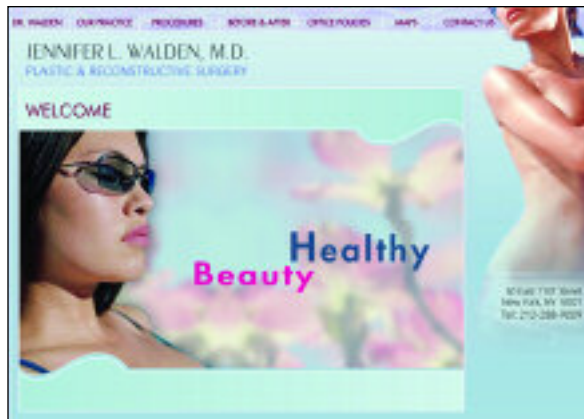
DR. WALDEN OUR PRACTICE PROCEDURES BEFORE & AFTER OFFICE POLICIES MAPS CONTACT US

JENNIFER L. WALDEN, M.D.
PLASTIC & RECONSTRUCTIVE SURGERY

WELCOME

Healthy
Beauty

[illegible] East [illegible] Street
New York, NY 10021
Tel: 212-288-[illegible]